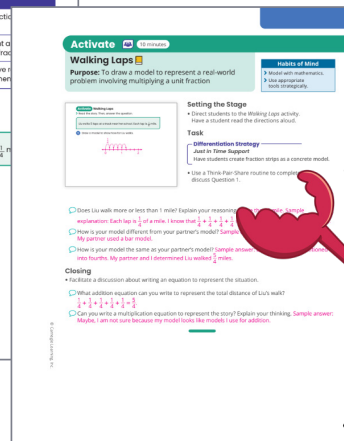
Activate 10 minutes

Walking Laps

Purpose: To draw a model to represent a real-world problem involving multiplying a unit fraction

Habits of Mind
> Model with mathematics.
> Use appropriate tools strategically.

Setting the Stage
• Direct students to the Walking Laps activity. Have a student read the directions aloud.

Task

Differentiation Strategy
Just in Time Support
Have students create fraction strips as a concrete model.

• Use a Think-Pair-Share routine to complete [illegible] discuss Question 1.

Does Liu walk more or less than 1 mile? Explain your reasoning. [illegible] Sample explanation: Each lap is $\frac{1}{4}$ of a mile. I know that $\frac{1}{4} + \frac{1}{4} + \frac{1}{4} + \frac{1}{4}$ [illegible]

How is your model different from your partner's model? Sample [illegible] My partner used a bar model.

How is your model the same as your partner's model? Sample answer: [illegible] into fourths. My partner and I determined Liu walked $\frac{5}{4}$ miles.

Closing
• Facilitate a discussion about writing an equation to represent the situation.

What addition equation can you write to represent the total distance of Liu's walk? $\frac{1}{4} + \frac{1}{4} + \frac{1}{4} + \frac{1}{4} + \frac{1}{4} = \frac{5}{4}$

Can you write a multiplication equation to represent the story? Explain your thinking. Sample answer: Maybe, I am not sure because my model looks like models I use for addition.

© Carnegie Learning, Inc.